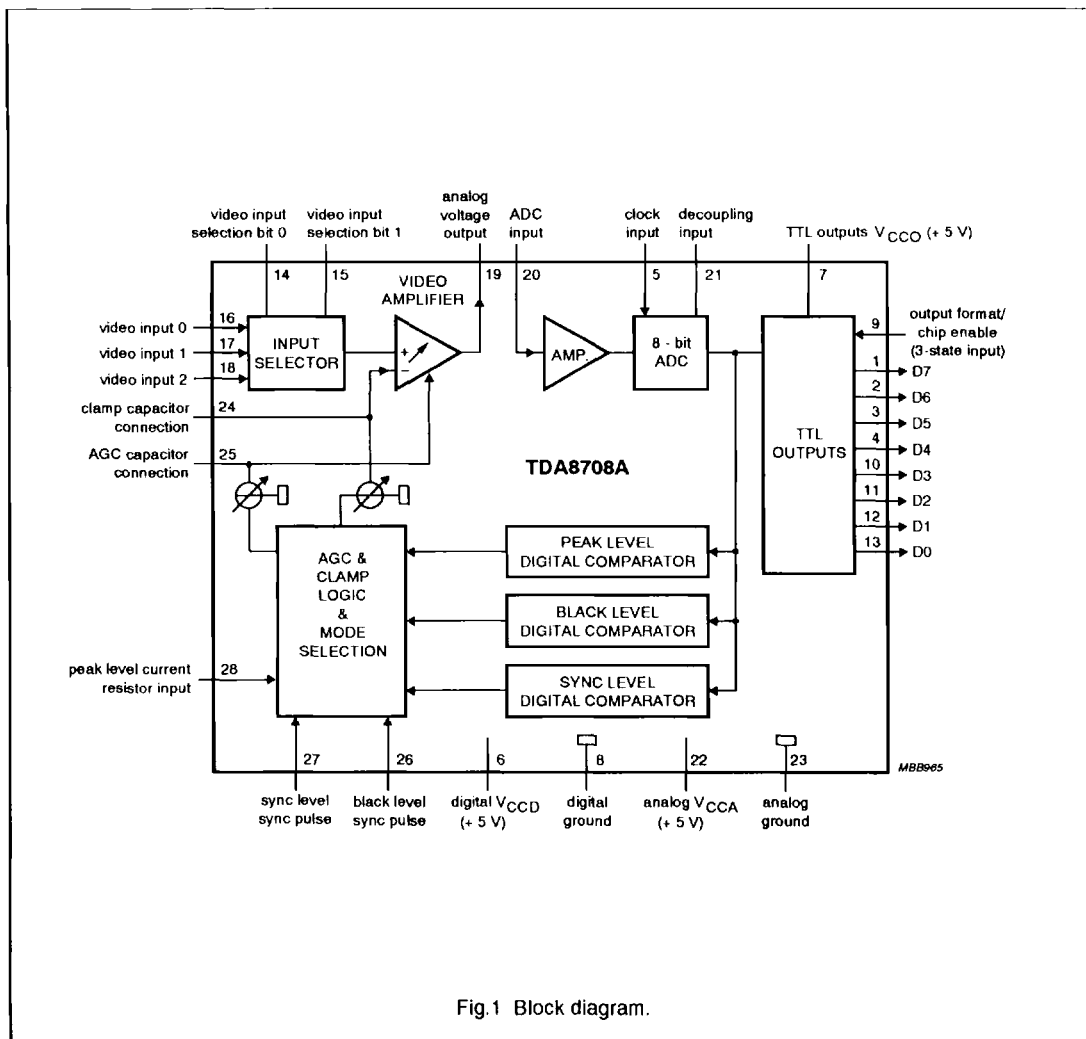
video input selection bit 0
video input selection bit 1
analog voltage output
ADC input
clock input
decoupling input
TTL outputs $V_{CCO}$ (+ 5 V)

14
15
19
20
5
21
7

VIDEO AMPLIFIER

video input 0
16
video input 1
17
video input 2
18
INPUT SELECTOR

AMP.
8 - bit ADC

output format/ chip enable (3-state input)
9

TTL OUTPUTS

1 D7
2 D6
3 D5
4 D4
10 D3
11 D2
12 D1
13 D0

clamp capacitor connection
24
AGC capacitor connection
25

TDA8708A

AGC & CLAMP LOGIC & MODE SELECTION

PEAK LEVEL DIGITAL COMPARATOR
BLACK LEVEL DIGITAL COMPARATOR
SYNC LEVEL DIGITAL COMPARATOR

peak level current resistor input
28

27
26
6
8
22
23
MBB965

sync level sync pulse
black level sync pulse
digital $V_{CCD}$ (+ 5 V)
digital ground
analog $V_{CCA}$ (+ 5 V)
analog ground

Fig.1 Block diagram.